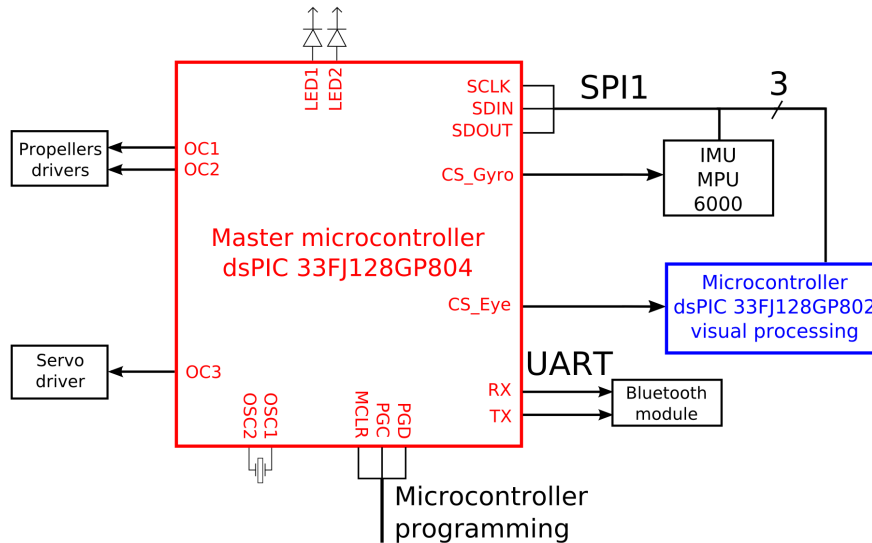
LED1 LED2

SCLK
SDIN
SDOUT

SPI1

3

Propellers drivers

OC1
OC2

CS_Gyro

IMU
MPU
6000

Master microcontroller
dsPIC 33FJ128GP804

Microcontroller
dsPIC 33FJ128GP802
visual processing

CS_Eye

Servo driver

OC3

UART

RX
TX

Bluetooth module

OSC2 OSC1

MCLR PGC PGD

Microcontroller
programming